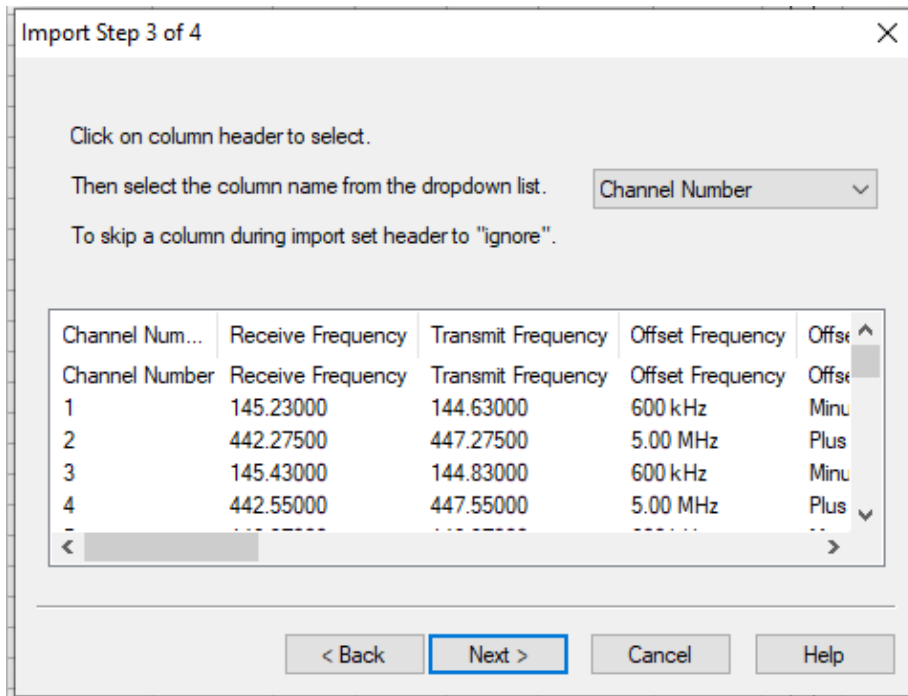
Import Step 3 of 4

Click on column header to select.

Then select the column name from the dropdown list.

Channel Number

To skip a column during import set header to "ignore".

| Channel Num... | Receive Frequency | Transmit Frequency | Offset Frequency | Offse |
|---|---|---|---|---|
| Channel Number | Receive Frequency | Transmit Frequency | Offset Frequency | Offse |
| 1 | 145.23000 | 144.63000 | 600 kHz | Minu |
| 2 | 442.27500 | 447.27500 | 5.00 MHz | Plus |
| 3 | 145.43000 | 144.83000 | 600 kHz | Minu |
| 4 | 442.55000 | 447.55000 | 5.00 MHz | Plus |
| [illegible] | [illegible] | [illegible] | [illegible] | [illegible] |

< Back
Next >
Cancel
Help